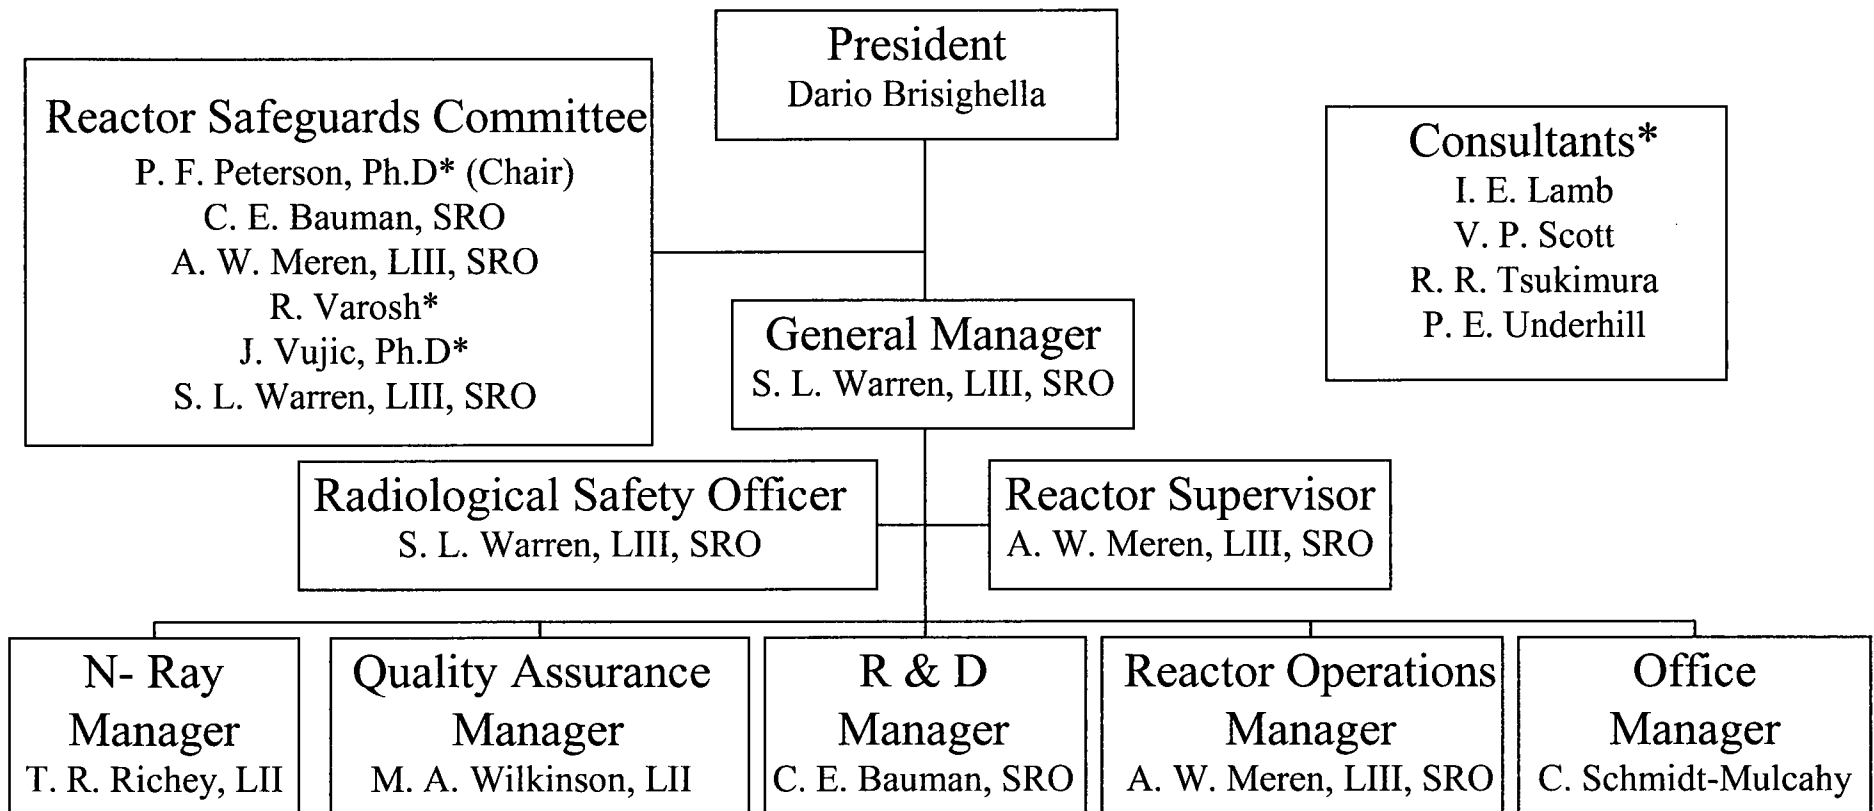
President
Dario Brisighella

Reactor Safeguards Committee
P. F. Peterson, Ph.D* (Chair)
C. E. Bauman, SRO
A. W. Meren, LIII, SRO
R. Varosh*
J. Vujic, Ph.D*
S. L. Warren, LIII, SRO

Consultants*
I. E. Lamb
V. P. Scott
R. R. Tsukimura
P. E. Underhill

General Manager
S. L. Warren, LIII, SRO

Radiological Safety Officer
S. L. Warren, LIII, SRO

Reactor Supervisor
A. W. Meren, LIII, SRO

N- Ray Manager
T. R. Richey, LII

Quality Assurance Manager
M. A. Wilkinson, LII

R & D Manager
C. E. Bauman, SRO

Reactor Operations Manager
A. W. Meren, LIII, SRO

Office Manager
C. Schmidt-Mulcahy